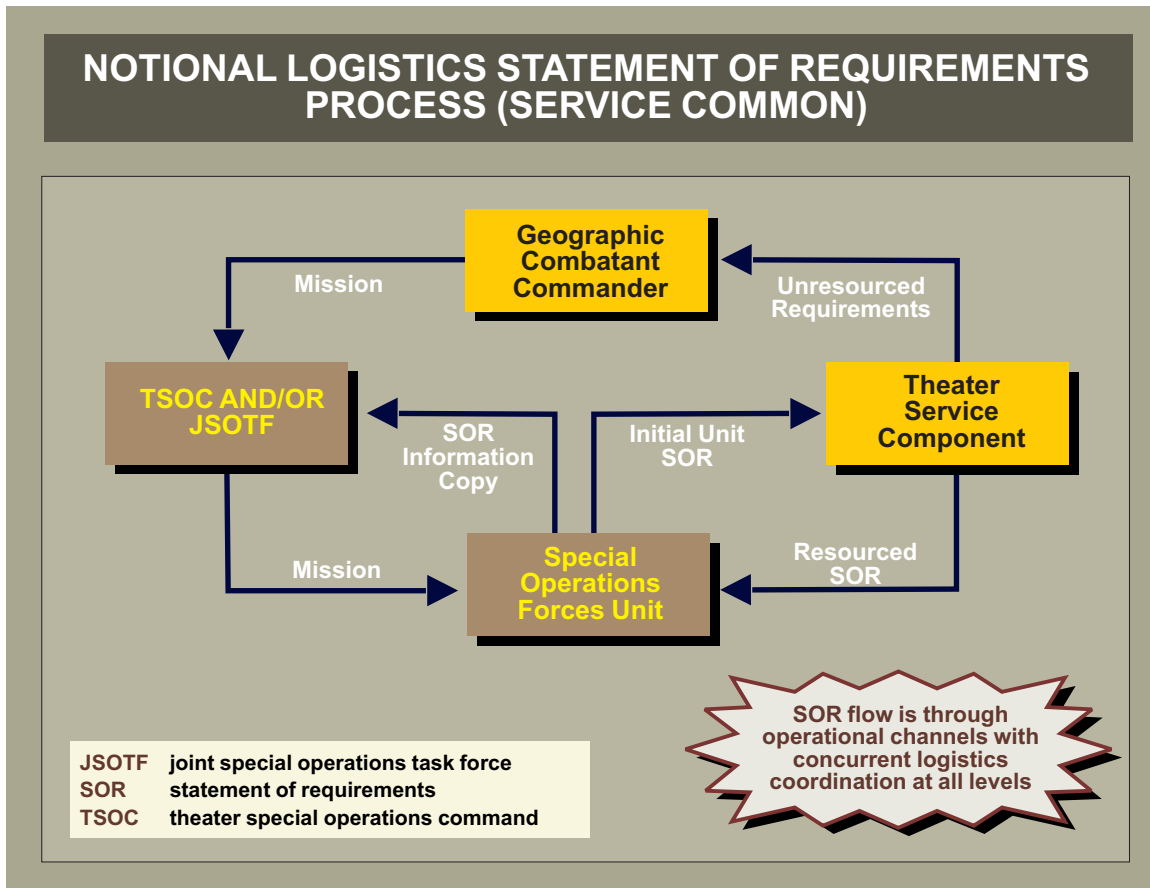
NOTIONAL LOGISTICS STATEMENT OF REQUIREMENTS PROCESS (SERVICE COMMON)

Geographic Combatant Commander

Mission

Unresourced Requirements

TSOC AND/OR JSOTF

Theater Service Component

SOR Information Copy

Initial Unit SOR

Mission

Special Operations Forces Unit

Resourced SOR

SOR flow is through operational channels with concurrent logistics coordination at all levels

| | |
|---|---|
| JSOTF | joint special operations task force |
| SOR | statement of requirements |
| TSOC | theater special operations command |